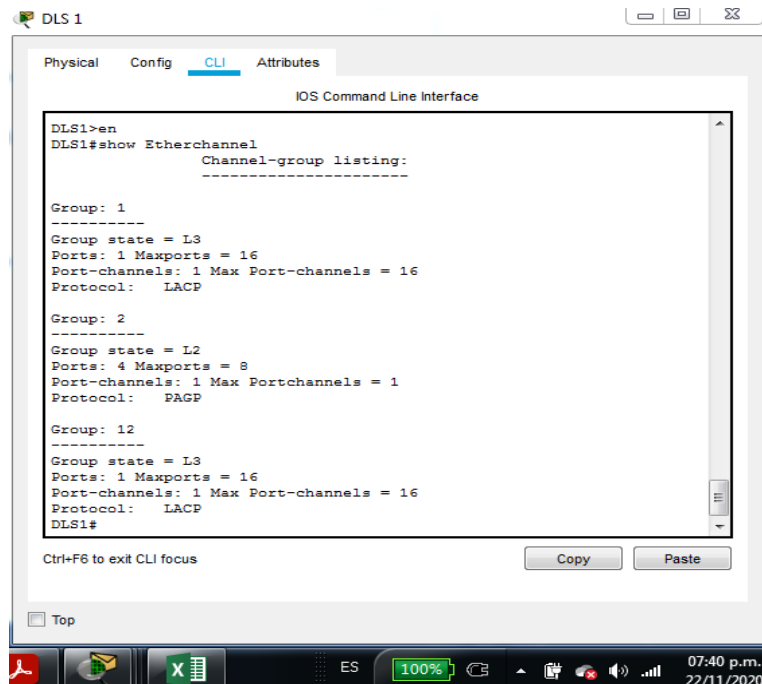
DLS 1

Physical Config CLI Attributes

IOS Command Line Interface

DLS1>en
DLS1#show Etherchannel
Channel-group listing:
----------------------

Group: 1
----------
Group state = L3
Ports: 1 Maxports = 16
Port-channels: 1 Max Port-channels = 16
Protocol: LACP

Group: 2
----------
Group state = L2
Ports: 4 Maxports = 8
Port-channels: 1 Max Portchannels = 1
Protocol: PAGP

Group: 12
----------
Group state = L3
Ports: 1 Maxports = 16
Port-channels: 1 Max Port-channels = 16
Protocol: LACP
DLS1#

Ctrl+F6 to exit CLI focus

Copy Paste

Top

ES 100% 07:40 p.m. 22/11/2020